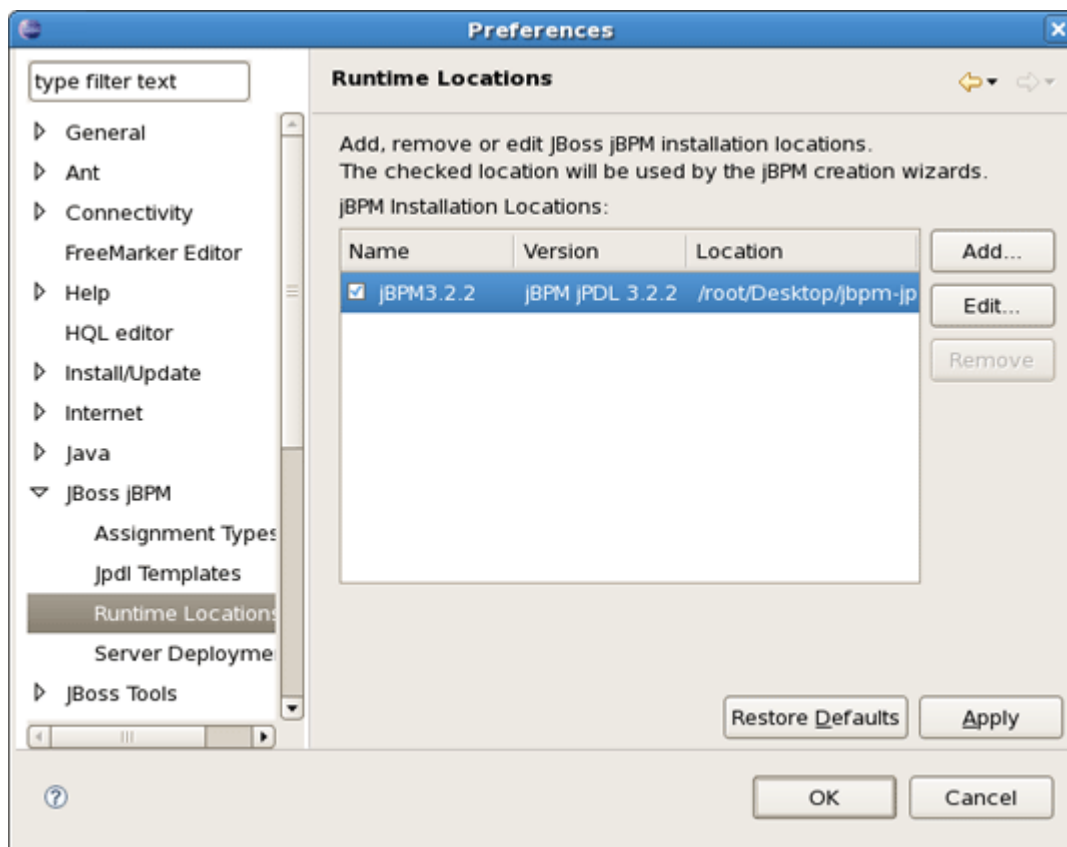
Preferences

type filter text

General
Ant
Connectivity
FreeMarker Editor
Help
HQL editor
Install/Update
Internet
Java
JBoss jBPM
Assignment Types
Jpdl Templates
Runtime Locations
Server Deployme
JBoss Tools

Runtime Locations

Add, remove or edit JBoss jBPM installation locations.
The checked location will be used by the jBPM creation wizards.

jBPM Installation Locations:

| Name | Version | Location |
|---|---|---|
| jBPM3.2.2 | jBPM jPDL 3.2.2 | /root/Desktop/jbpm-jp |

Add...
Edit...
Remove

Restore Defaults
Apply

OK
Cancel